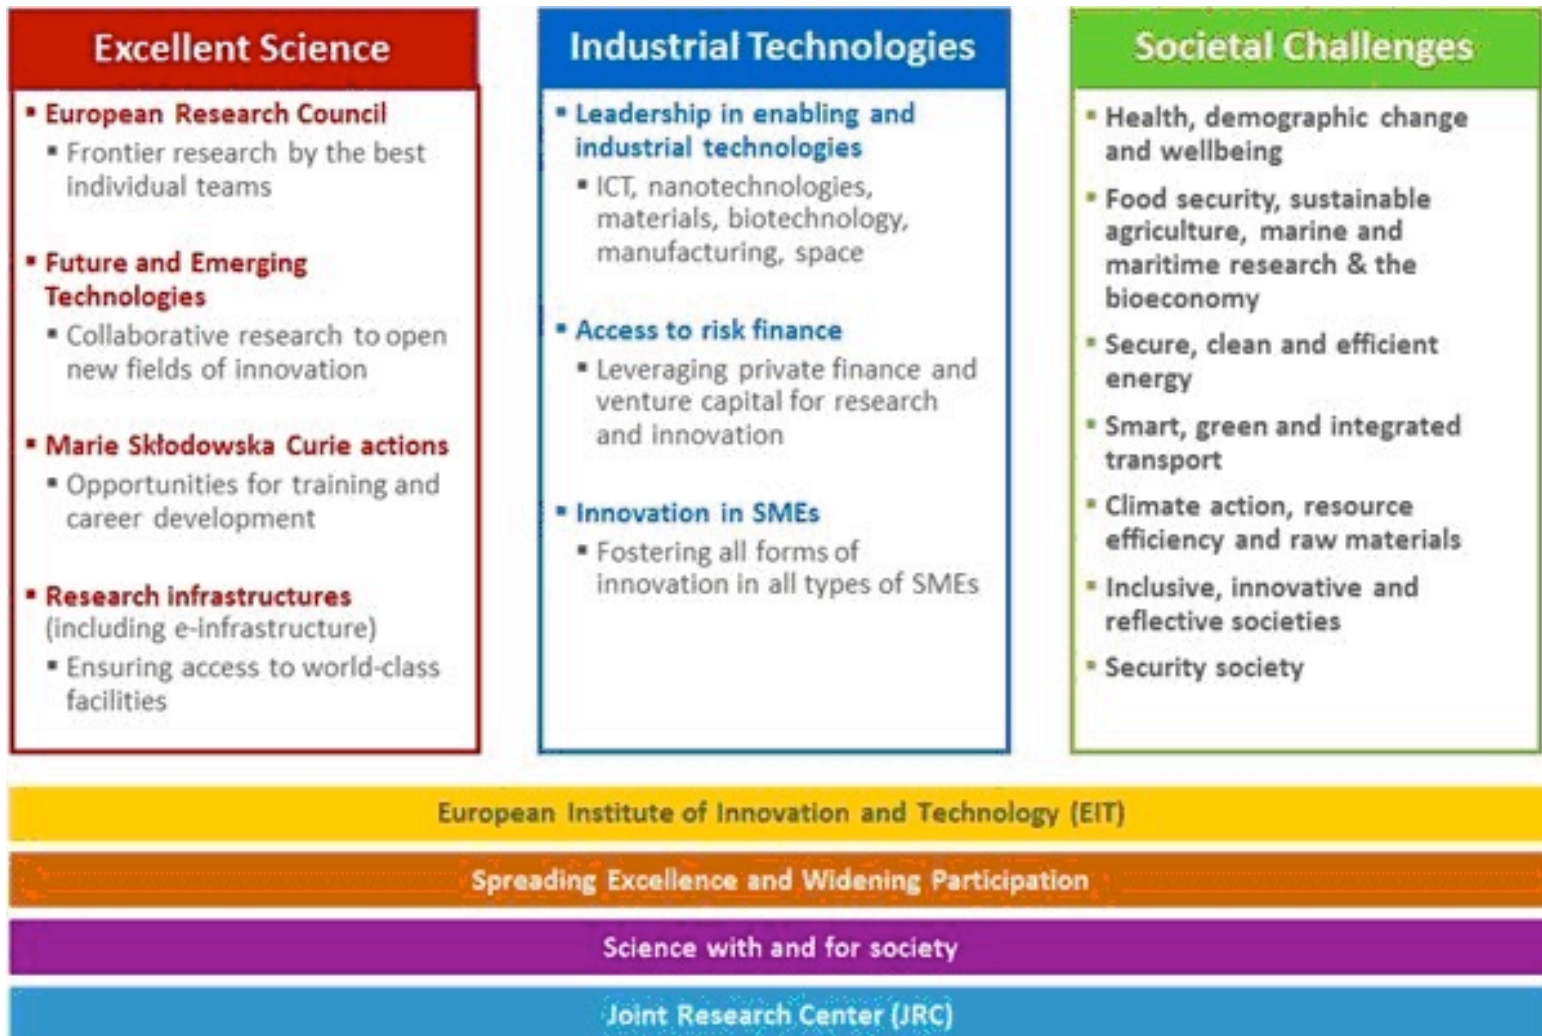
Excellent Science

▪ European Research Council
▪ Frontier research by the best individual teams

▪ Future and Emerging Technologies
▪ Collaborative research to open new fields of innovation

▪ Marie Skłodowska Curie actions
▪ Opportunities for training and career development

▪ Research infrastructures (including e-infrastructure)
▪ Ensuring access to world-class facilities

Industrial Technologies

▪ Leadership in enabling and industrial technologies
▪ ICT, nanotechnologies, materials, biotechnology, manufacturing, space

▪ Access to risk finance
▪ Leveraging private finance and venture capital for research and innovation

▪ Innovation in SMEs
▪ Fostering all forms of innovation in all types of SMEs

Societal Challenges

▪ Health, demographic change and wellbeing
▪ Food security, sustainable agriculture, marine and maritime research & the bioeconomy
▪ Secure, clean and efficient energy
▪ Smart, green and integrated transport
▪ Climate action, resource efficiency and raw materials
▪ Inclusive, innovative and reflective societies
▪ Security society

European Institute of Innovation and Technology (EIT)

Spreading Excellence and Widening Participation

Science with and for society

Joint Research Center (JRC)